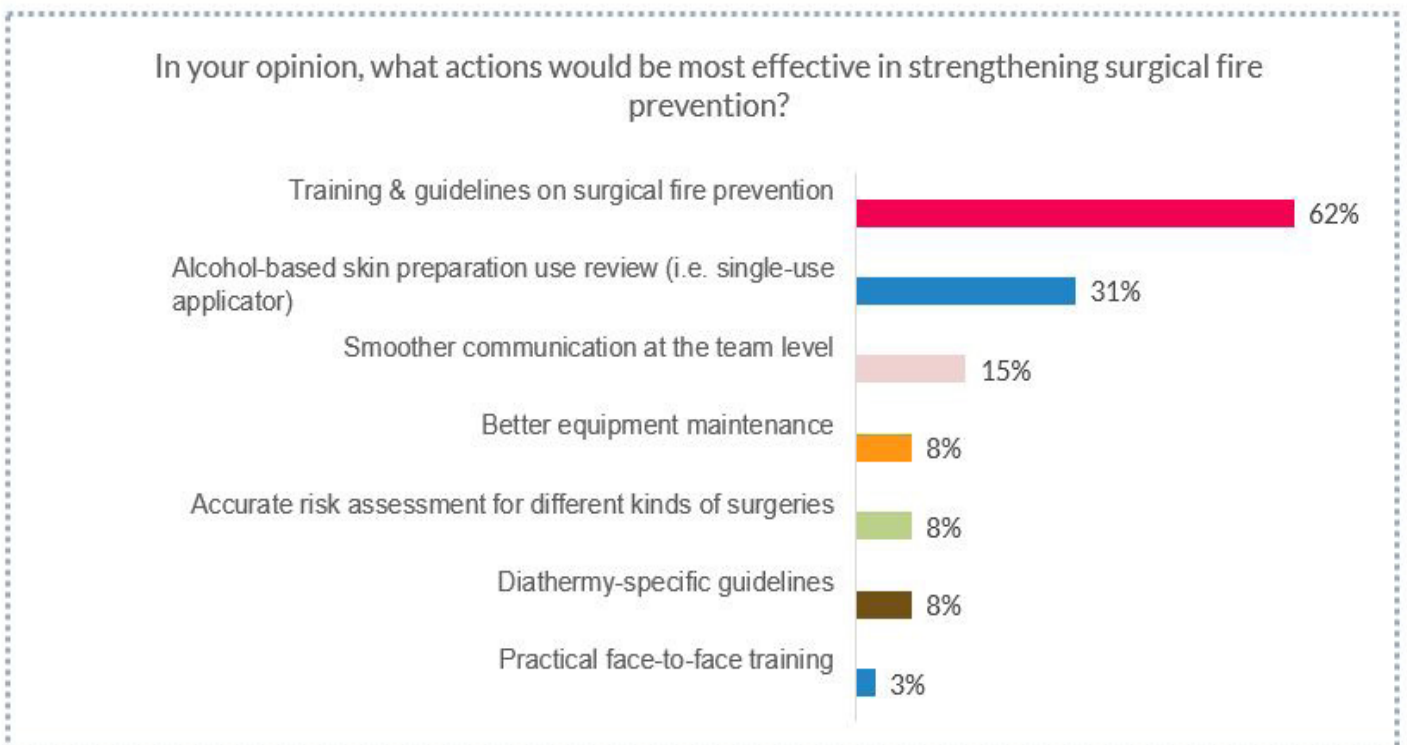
In your opinion, what actions would be most effective in strengthening surgical fire prevention?

Training & guidelines on surgical fire prevention 62%

Alcohol-based skin preparation use review (i.e. single-use applicator) 31%

Smoother communication at the team level 15%

Better equipment maintenance 8%

Accurate risk assessment for different kinds of surgeries 8%

Diathermy-specific guidelines 8%

Practical face-to-face training 3%